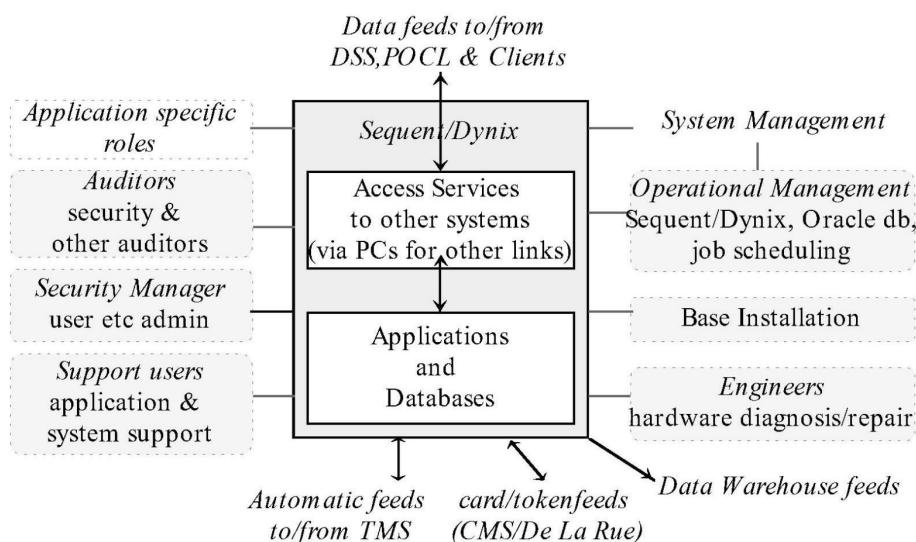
Data feeds to/from DSS,POCL & Clients

Application specific roles

Sequent/Dynix

System Management

Auditors security & other auditors

Access Services to other systems (via PCs for other links)

Operational Management Sequent/Dynix, Oracle db, job scheduling

Security Manager user etc admin

Applications and Databases

Base Installation

Support users application & system support

Engineers hardware diagnosis/repair

Automatic feeds to/from TMS

card/tokenfeeds (CMS/De La Rue)

Data Warehouse feeds